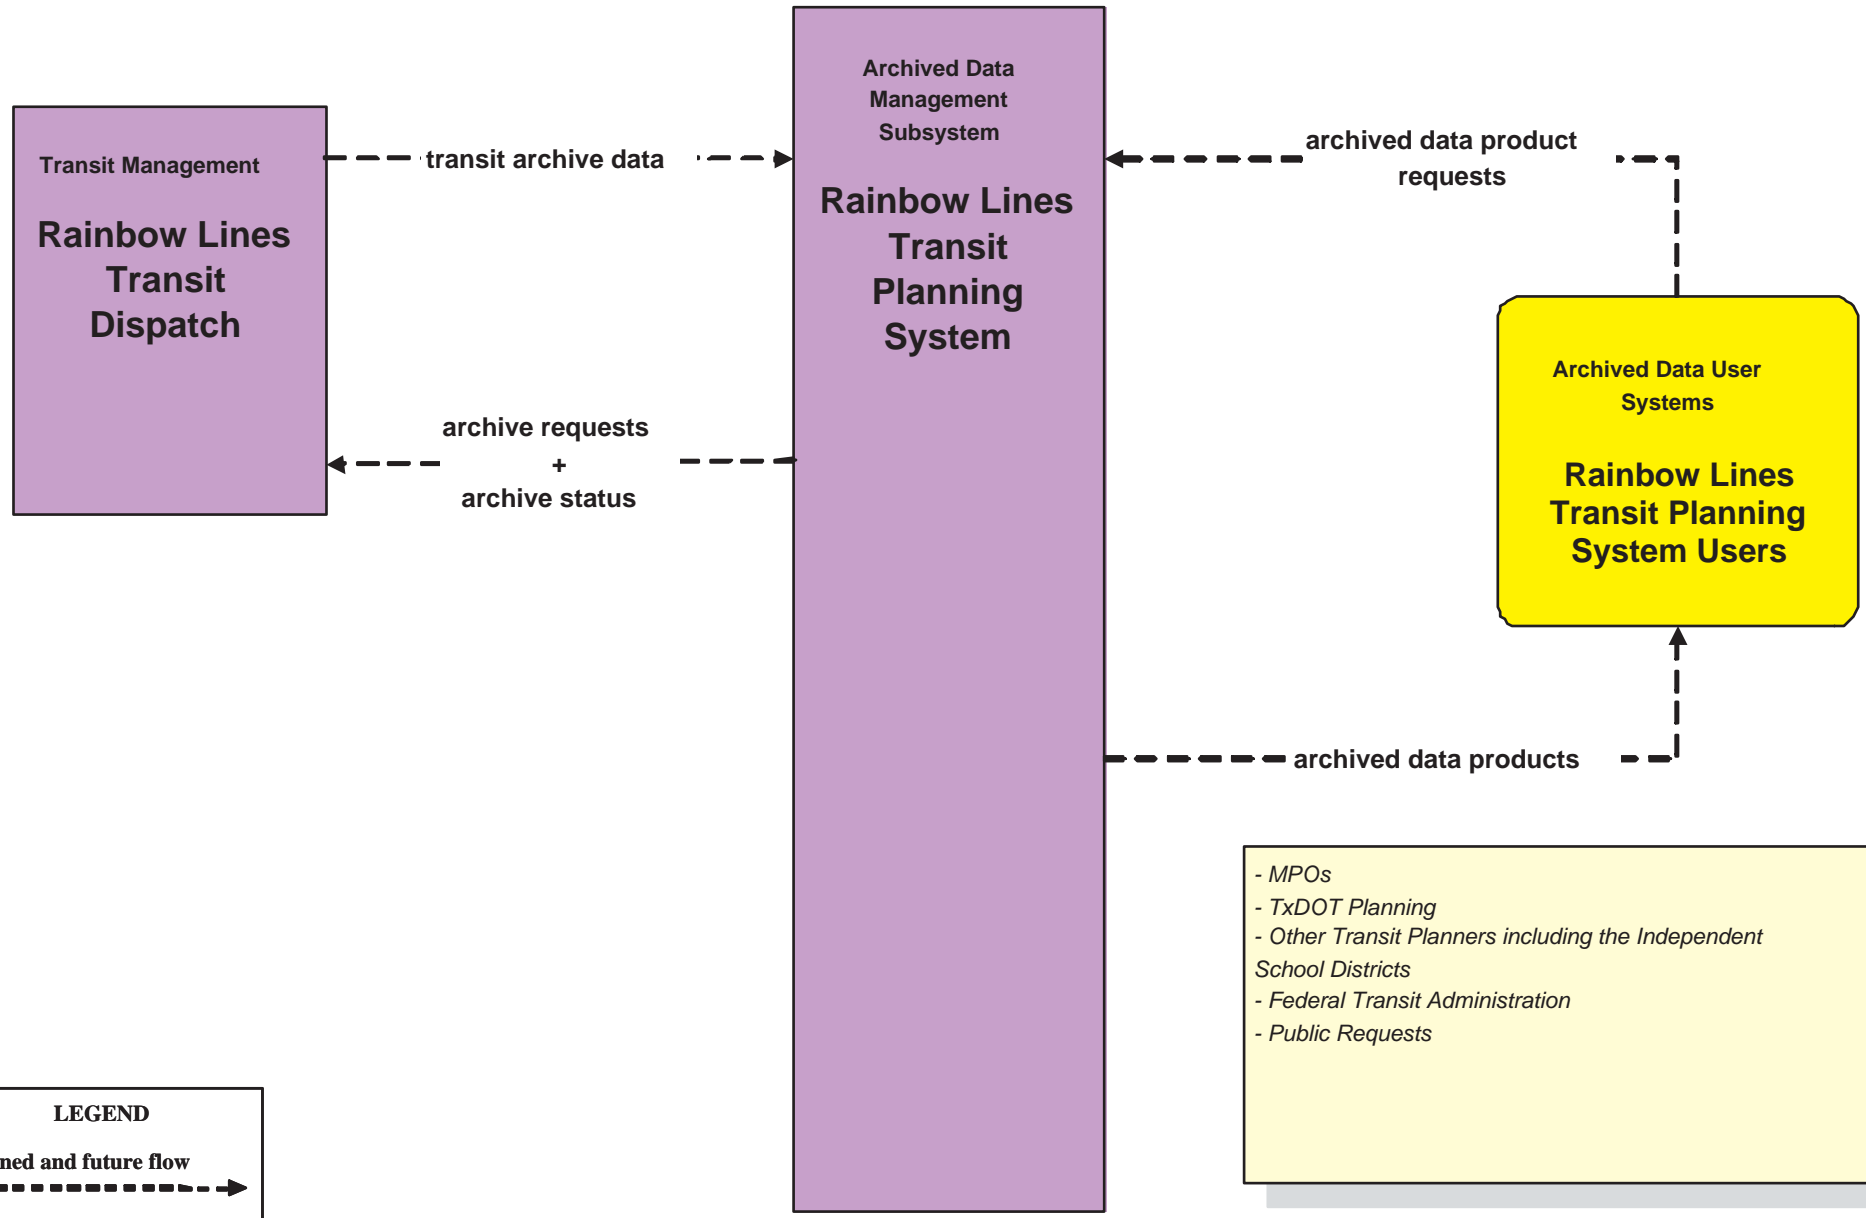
Transit Management

Rainbow Lines Transit Dispatch

transit archive data

Archived Data Management Subsystem

Rainbow Lines Transit Planning System

archived data product requests

Archived Data User Systems

Rainbow Lines Transit Planning System Users

archive requests
+
archive status

archived data products

- MPOs
- TxDOT Planning
- Other Transit Planners including the Independent School Districts
- Federal Transit Administration
- Public Requests

LEGEND

ned and future flow